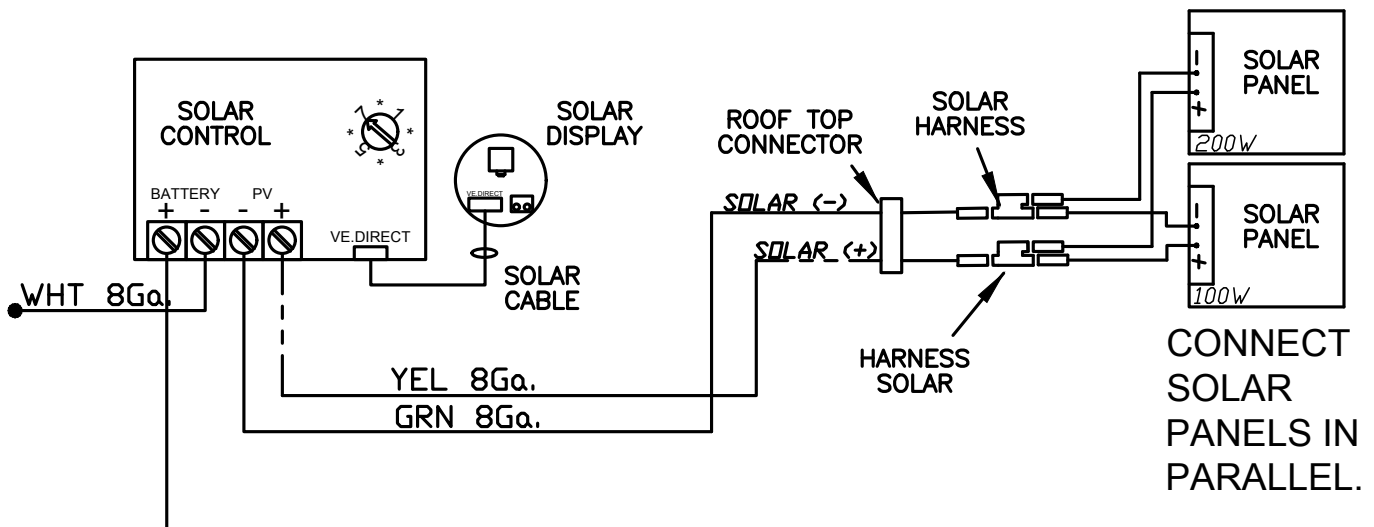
SOLAR CONTROL

BATTERY + -

PV - +

VE.DIRECT

SOLAR DISPLAY

VE.DIRECT

SOLAR CABLE

WHT 8Ga.

YEL 8Ga.

GRN 8Ga.

ROOF TOP CONNECTOR

SOLAR (-)

SOLAR (+)

SOLAR HARNESS

HARNESS SOLAR

SOLAR PANEL

200W

SOLAR PANEL

100W

CONNECT SOLAR PANELS IN PARALLEL.